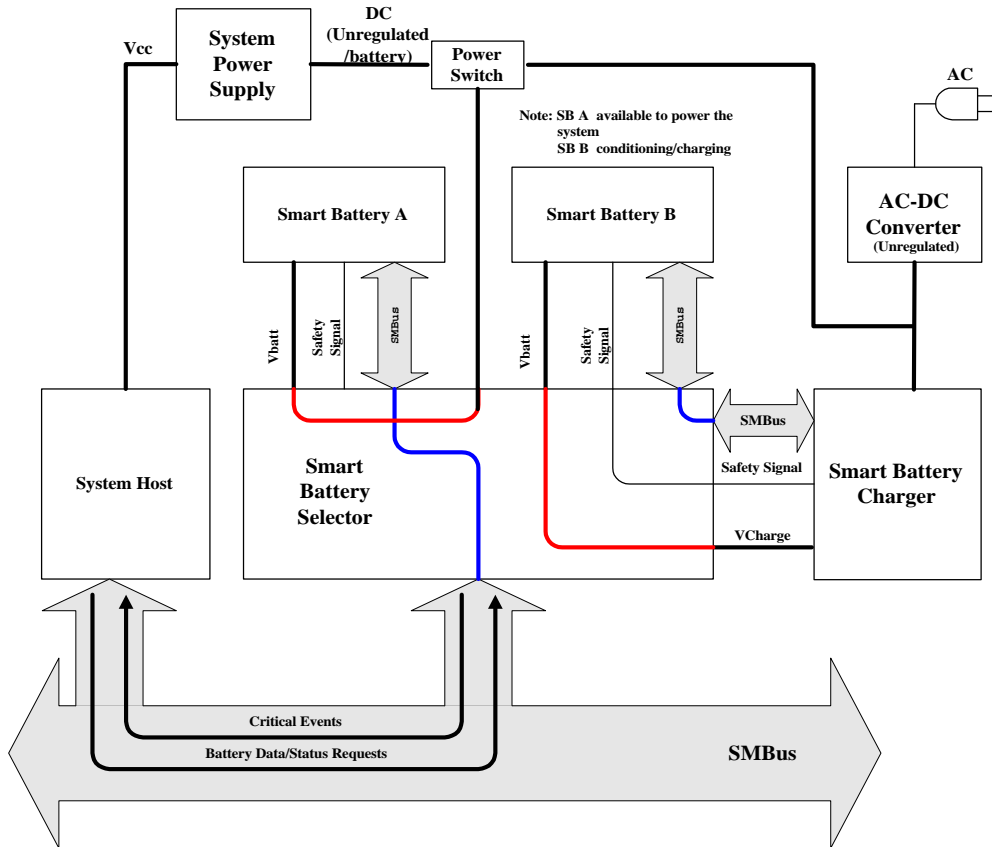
System Power Supply

DC (Unregulated /battery)

Power Switch

Vcc

AC

Note: SB A available to power the system
SB B conditioning/charging

Smart Battery A

Smart Battery B

AC-DC Converter (Unregulated)

Vbatt

Safety Signal

SMBus

Vbatt

Safety Signal

SMBus

SMBus

System Host

Smart Battery Selector

Safety Signal

Smart Battery Charger

VCharge

Critical Events

Battery Data/Status Requests

SMBus